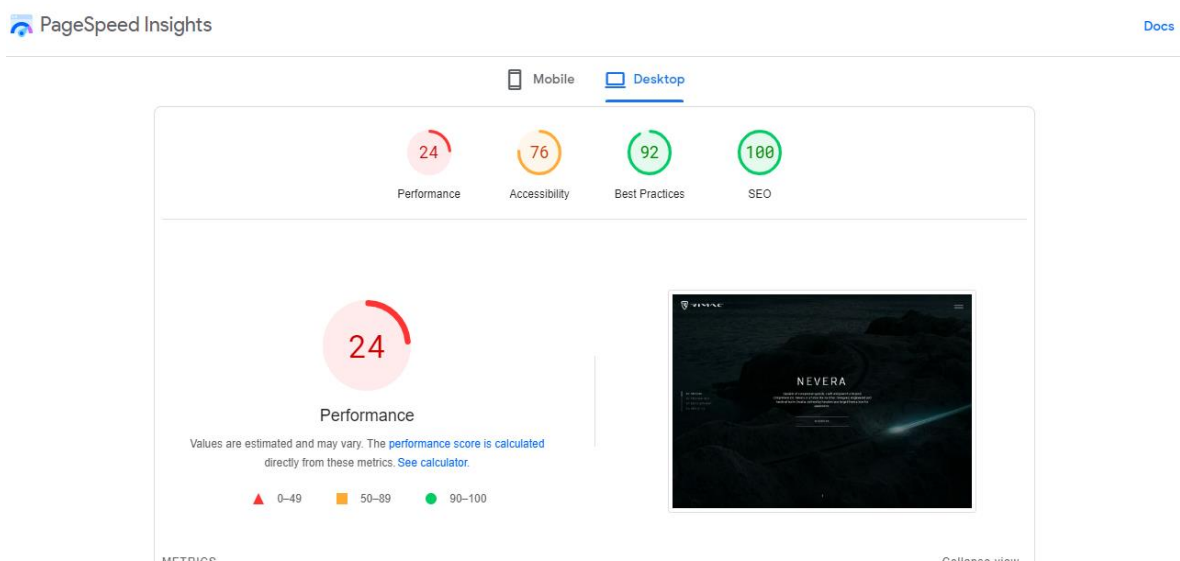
PageSpeed Insights

Docs

Mobile Desktop

24
Performance

76
Accessibility

92
Best Practices

100
SEO

24

Performance

Values are estimated and may vary. The performance score is calculated directly from these metrics. See calculator.

0–49 50–89 90–100

NEVERA

METRICS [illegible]

Collapse view